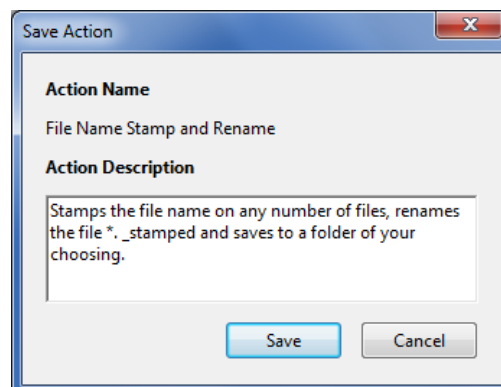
Save Action

Action Name

File Name Stamp and Rename

Action Description

Stamps the file name on any number of files, renames the file *. _stamped and saves to a folder of your choosing.

Save

Cancel